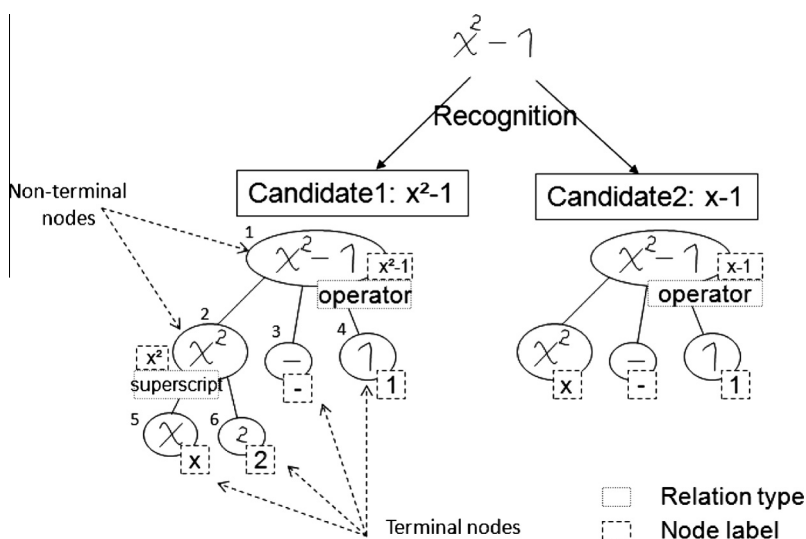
$x^2-1$

Recognition

Non-terminal nodes

Candidate1: x²-1

Candidate2: x-1

1

$x^2-1$

x²-1

operator

2

$x^2$

x²

superscript

3

$-$

-

4

$1$

1

5

$x$

x

6

$2$

2

$x^2-1$

x-1

operator

$x^2$

x

$-$

-

$1$

1

Terminal nodes

Relation type

Node label